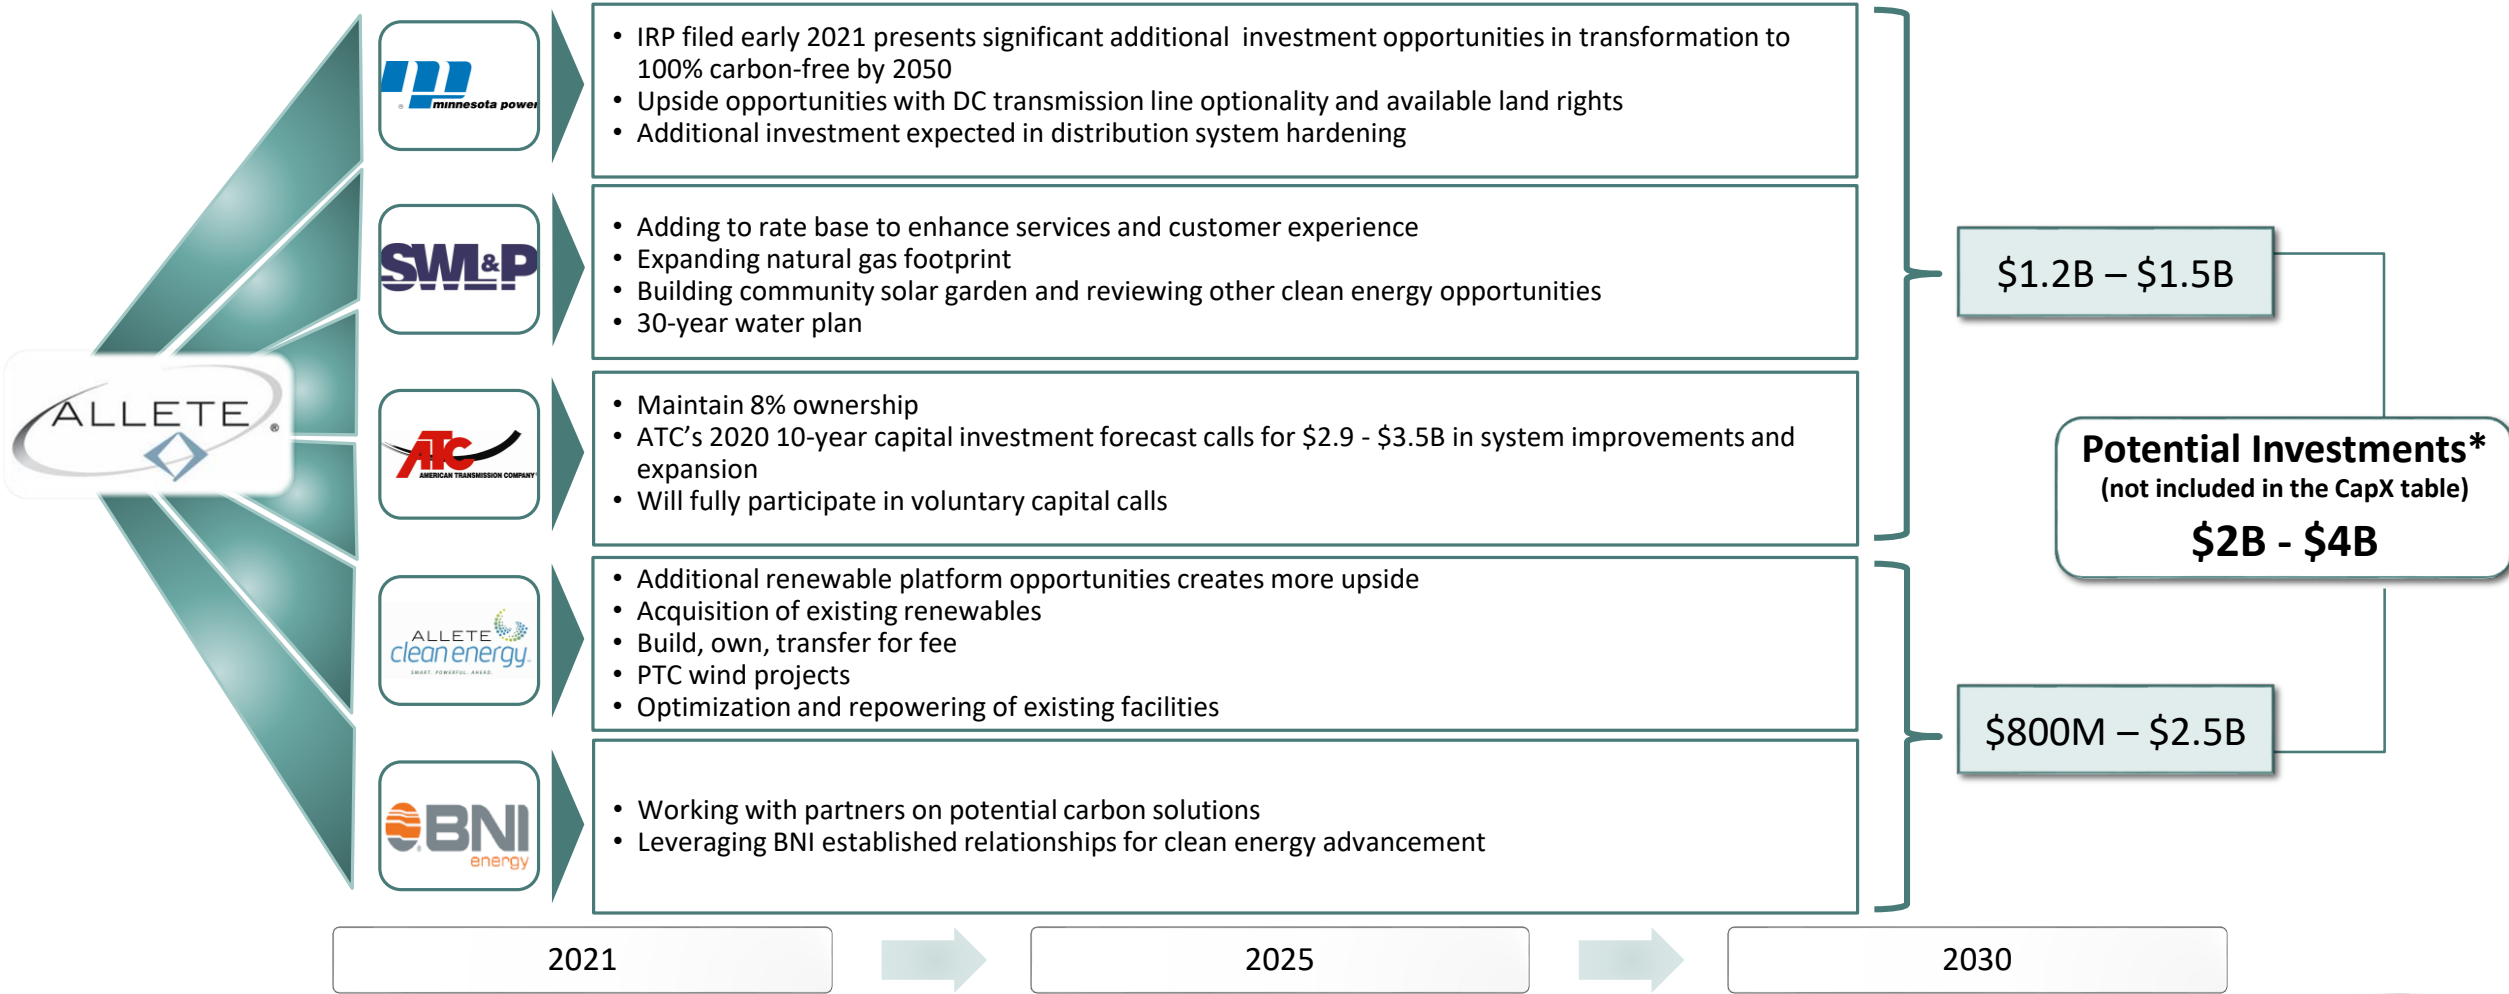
ALLETE

minnesota power

• IRP filed early 2021 presents significant additional investment opportunities in transformation to 100% carbon-free by 2050
• Upside opportunities with DC transmission line optionality and available land rights
• Additional investment expected in distribution system hardening

SW&P

• Adding to rate base to enhance services and customer experience
• Expanding natural gas footprint
• Building community solar garden and reviewing other clean energy opportunities
• 30-year water plan

ATC AMERICAN TRANSMISSION COMPANY

• Maintain 8% ownership
• ATC's 2020 10-year capital investment forecast calls for \$2.9 - \$3.5B in system improvements and expansion
• Will fully participate in voluntary capital calls

ALLETE clean energy SMART. POWERFUL. AHEAD.

• Additional renewable platform opportunities creates more upside
• Acquisition of existing renewables
• Build, own, transfer for fee
• PTC wind projects
• Optimization and repowering of existing facilities

BNI energy

• Working with partners on potential carbon solutions
• Leveraging BNI established relationships for clean energy advancement

\$1.2B – \$1.5B

Potential Investments*
(not included in the CapX table)
\$2B - \$4B

\$800M – \$2.5B

2021

2025

2030